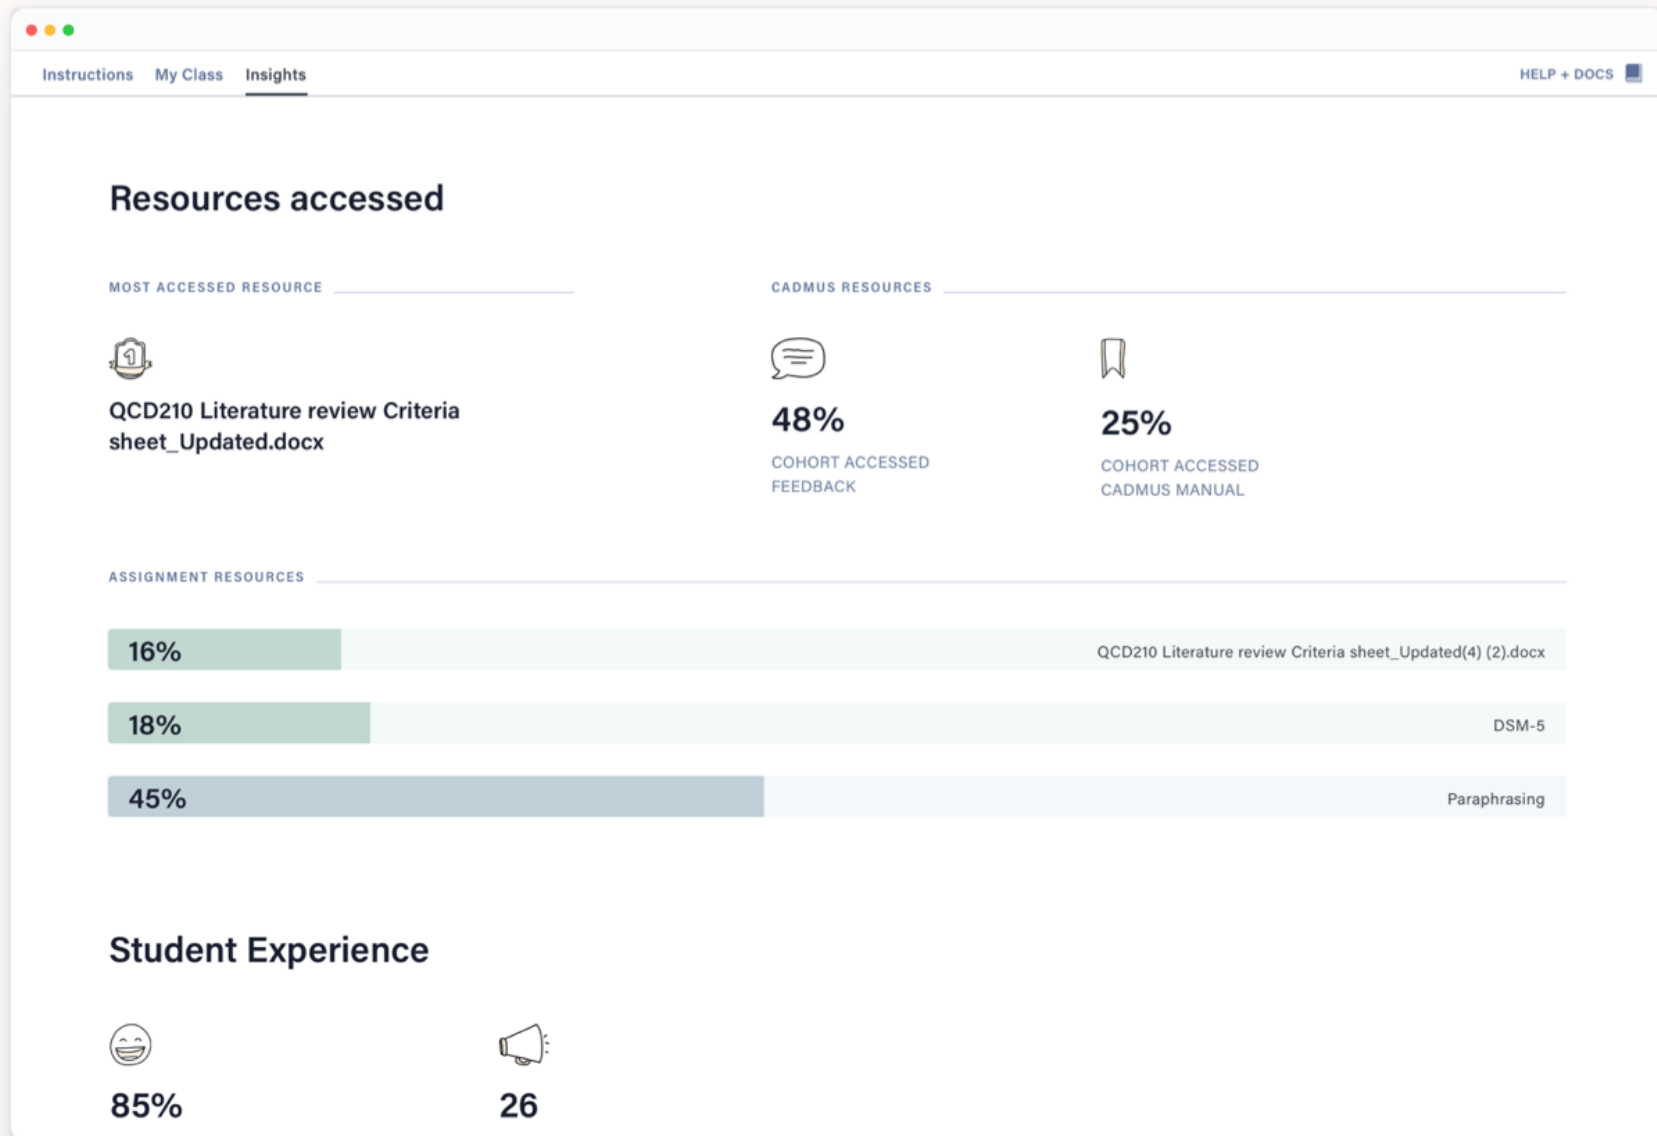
Instructions My Class Insights

HELP + DOCS

Resources accessed

MOST ACCESSED RESOURCE

QCD210 Literature review Criteria sheet_Updated.docx

CADMUS RESOURCES

48%

COHORT ACCESSED FEEDBACK

25%

COHORT ACCESSED CADMUS MANUAL

ASSIGNMENT RESOURCES

16% QCD210 Literature review Criteria sheet_Updated(4) (2).docx

18% DSM-5

45% Paraphrasing

Student Experience

85%

26